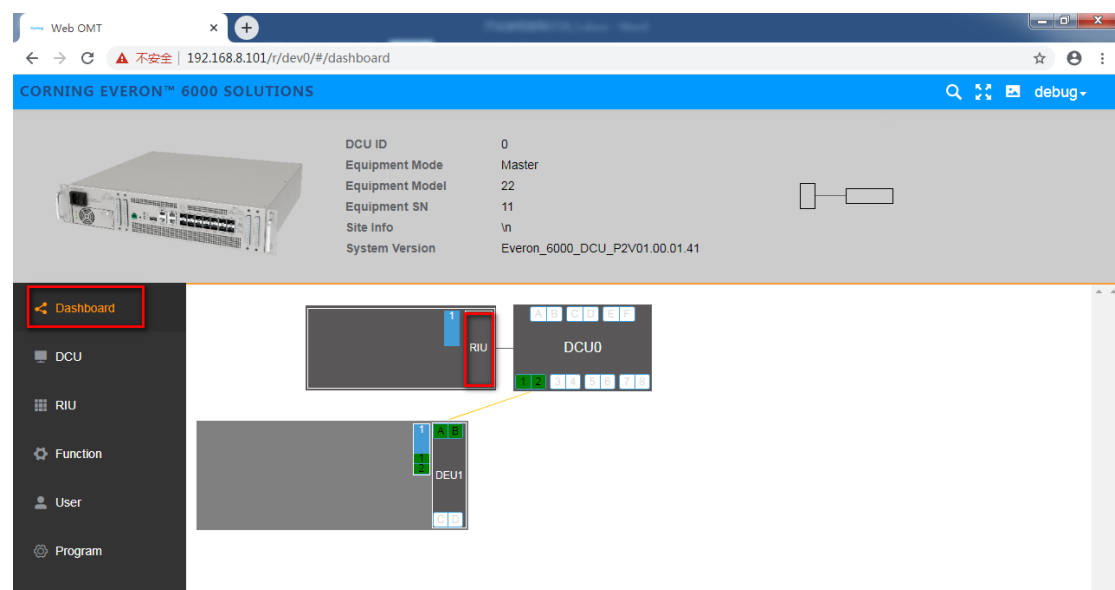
Web OMT
不安全 | 192.168.8.101/r/dev0/#/dashboard

CORNING EVERON™ 6000 SOLUTIONS

debug

| | |
|---|---|
| DCU ID | 0 |
| Equipment Mode | Master |
| Equipment Model | 22 |
| Equipment SN | 11 |
| Site Info | \n |
| System Version | Everon_6000_DCU_P2V01.00.01.41 |

Dashboard
DCU
RIU
Function
User
Program

1
RIU
A B C D E F
DCU0
1 2 3 4 5 6 7 8

1
1
2
A B
DEU1
C D